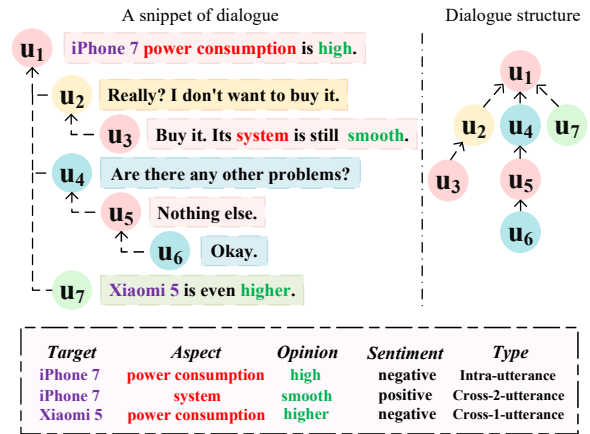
A snippet of dialogue

$u_1$ iPhone 7 power consumption is high.

$u_2$ Really? I don't want to buy it.

$u_3$ Buy it. Its system is still smooth.

$u_4$ Are there any other problems?

$u_5$ Nothing else.

$u_6$ Okay.

$u_7$ Xiaomi 5 is even higher.

Dialogue structure

$u_1$ $u_2$ $u_4$ $u_7$ $u_3$ $u_5$ $u_6$

| Target | Aspect | Opinion | Sentiment | Type |
|---|---|---|---|---|
| iPhone 7 | power consumption | high | negative | Intra-utterance |
| iPhone 7 | system | smooth | positive | Cross-2-utterance |
| Xiaomi 5 | power consumption | higher | negative | Cross-1-utterance |